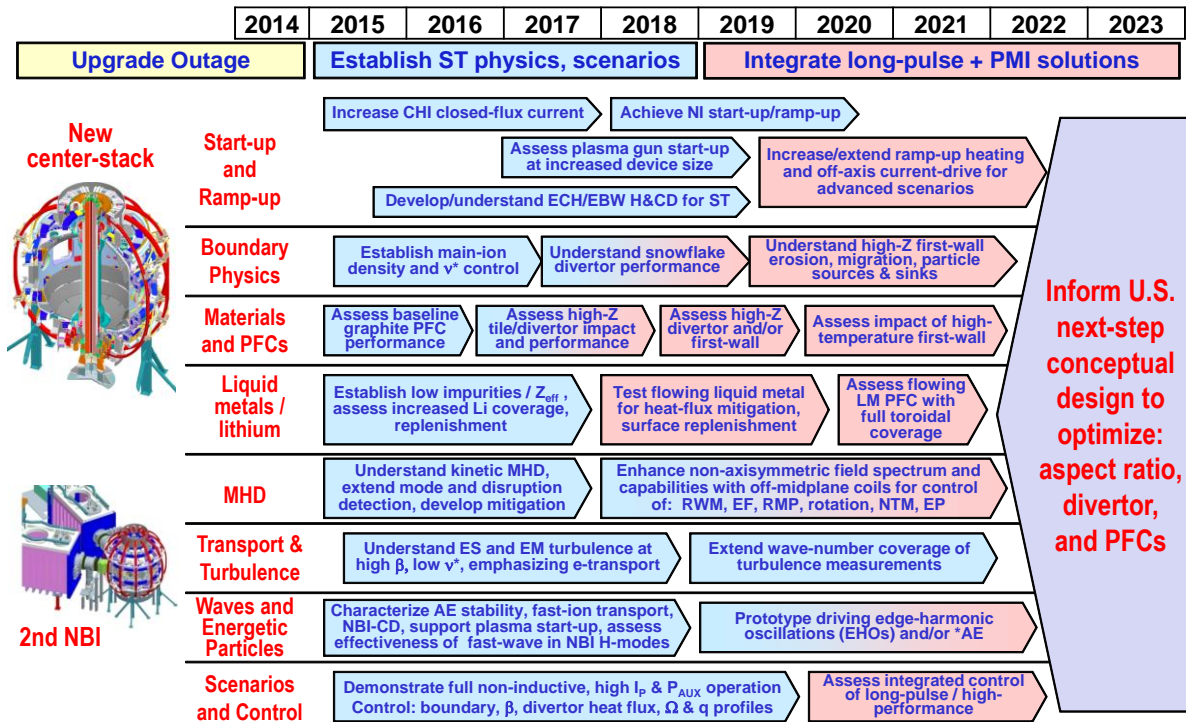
| 2014 | 2015 | 2016 | 2017 | 2018 | 2019 | 2020 | 2021 | 2022 | 2023 |
|---|---|---|---|---|---|---|---|---|---|

Upgrade Outage

Establish ST physics, scenarios

Integrate long-pulse + PMI solutions

New center-stack

Start-up and Ramp-up

Increase CHI closed-flux current

Achieve NI start-up/ramp-up

Assess plasma gun start-up at increased device size

Increase/extend ramp-up heating and off-axis current-drive for advanced scenarios

Develop/understand ECH/EBW H&CD for ST

Boundary Physics

Establish main-ion density and ν* control

Understand snowflake divertor performance

Understand high-Z first-wall erosion, migration, particle sources & sinks

Materials and PFCs

Assess baseline graphite PFC performance

Assess high-Z tile/divertor impact and performance

Assess high-Z divertor and/or first-wall

Assess impact of high-temperature first-wall

Liquid metals / lithium

Establish low impurities / $Z_{eff}$, assess increased Li coverage, replenishment

Test flowing liquid metal for heat-flux mitigation, surface replenishment

Assess flowing LM PFC with full toroidal coverage

MHD

Understand kinetic MHD, extend mode and disruption detection, develop mitigation

Enhance non-axisymmetric field spectrum and capabilities with off-midplane coils for control of: RWM, EF, RMP, rotation, NTM, EP

2nd NBI

Transport & Turbulence

Understand ES and EM turbulence at high β, low ν*, emphasizing e-transport

Extend wave-number coverage of turbulence measurements

Waves and Energetic Particles

Characterize AE stability, fast-ion transport, NBI-CD, support plasma start-up, assess effectiveness of fast-wave in NBI H-modes

Prototype driving edge-harmonic oscillations (EHOs) and/or *AE

Scenarios and Control

Demonstrate full non-inductive, high $I_P$ & $P_{AUX}$ operation
Control: boundary, β, divertor heat flux, Ω & q profiles

Assess integrated control of long-pulse / high-performance

Inform U.S. next-step conceptual design to optimize: aspect ratio, divertor, and PFCs